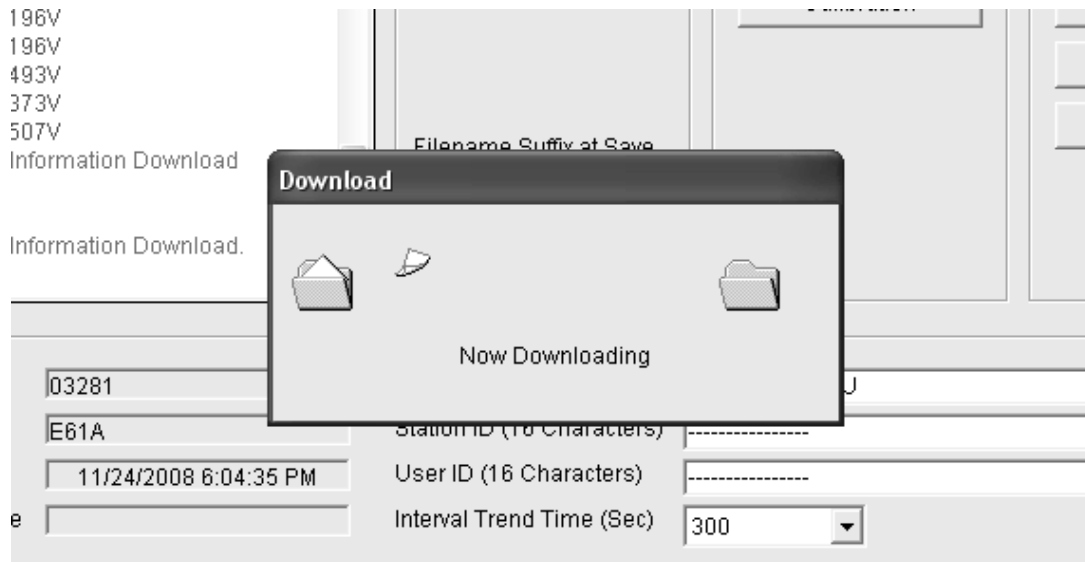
196V
196V
493V
373V
507V
Information Download

Information Download.

Filename Suffix at Save

Download

Now Downloading

03281
E61A
11/24/2008 6:04:35 PM
e

Station ID (16 Characters)
User ID (16 Characters)
Interval Trend Time (Sec)

U
----------------
----------------
300